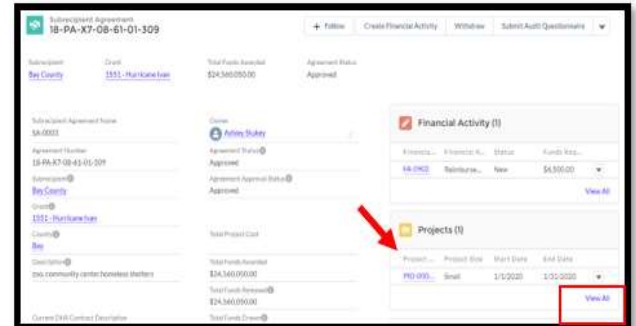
Subrecipient Agreement
18-PA-X7-08-61-01-309

+ Follow | Create Financial Activity | Withdraw | Submit Audit Questionnaire

Subrecipient
Bay County

Grant
1551 - Hurricane Ivan

Total Funds Awarded
$24,560,050.00

Agreement Status
Approved

Subrecipient Agreement Name
SA-0003

Agreement Number
18-PA-X7-08-61-01-309

Subrecipient
Bay County

Grant
1551 - Hurricane Ivan

County
Bay

Description
zoo, community center, homeless shelters

Current DMA Contact Description

Owner
Ashley Stukey

Agreement Status
Approved

Agreement Approval Status
Approved

Total Project Cost

Total Funds Awarded
$24,560,050.00

Total Funds Released
$24,560,050.00

Total Funds Drawn

Financial Activity (1)

| Financia... | Financial A... | Status | Funds Req... |
|---|---|---|---|
| FA-0900 | Reimburse... | New | $4,500.00 |

View All

Projects (1)

| Project ... | Project Size | Start Date | End Date |
|---|---|---|---|
| PRO-000... | Small | 1/1/2020 | 1/31/2020 |

View All